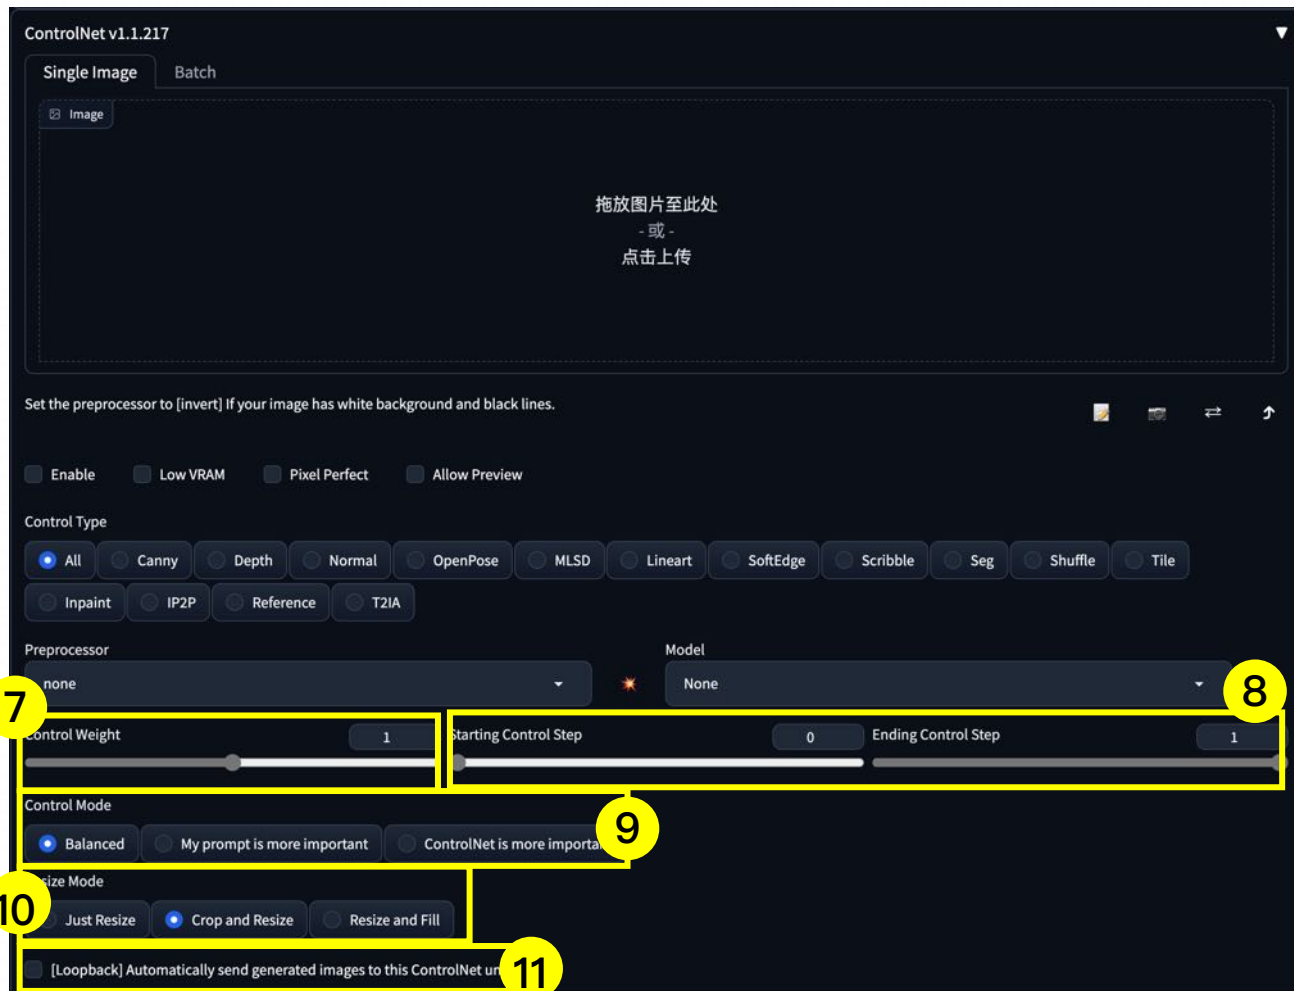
ControlNet v1.1.217

Single Image Batch

Image

拖放图片至此处
- 或 -
点击上传

Set the preprocessor to [invert] If your image has white background and black lines.

Enable Low VRAM Pixel Perfect Allow Preview

Control Type

All Canny Depth Normal OpenPose MLSD Lineart SoftEdge Scribble Seg Shuffle Tile Inpaint IP2P Reference T2IA

Preprocessor

none

Model

None

7

ontrol Weight 1

8

tarting Control Step 0

Ending Control Step 1

Control Mode

Balanced My prompt is more important ControlNet is more importa

9

ize Mode

10

Just Resize Crop and Resize Resize and Fill

[Loopback] Automatically send generated images to this ControlNet un

11